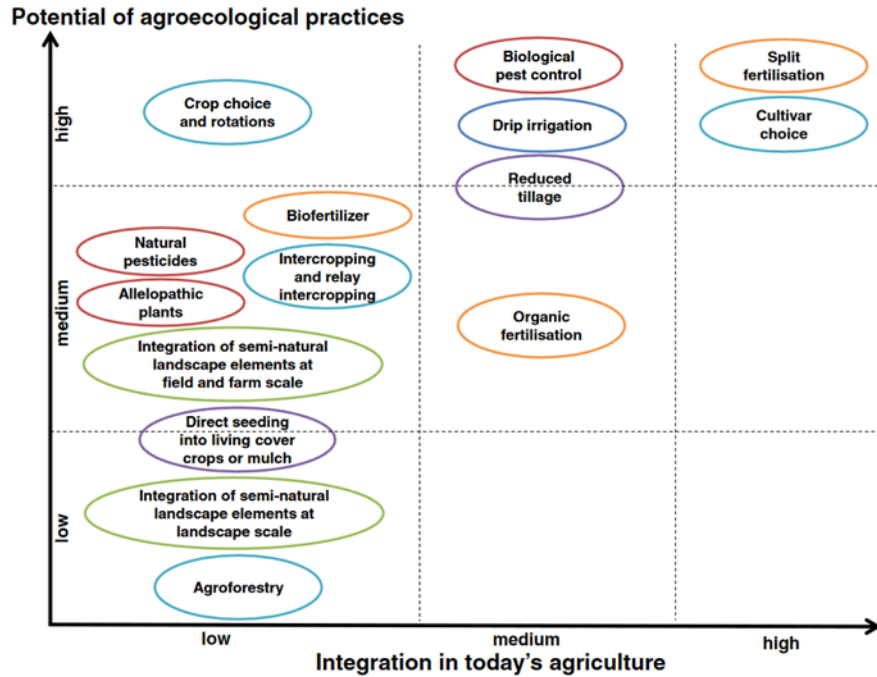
Potential of agroecological practices

high

medium

low

Crop choice and rotations

Biological pest control

Drip irrigation

Reduced tillage

Split fertilisation

Cultivar choice

Biofertilizer

Natural pesticides

Intercropping and relay intercropping

Allelopathic plants

Organic fertilisation

Integration of semi-natural landscape elements at field and farm scale

Direct seeding into living cover crops or mulch

Integration of semi-natural landscape elements at landscape scale

Agroforestry

low

medium

high

Integration in today's agriculture